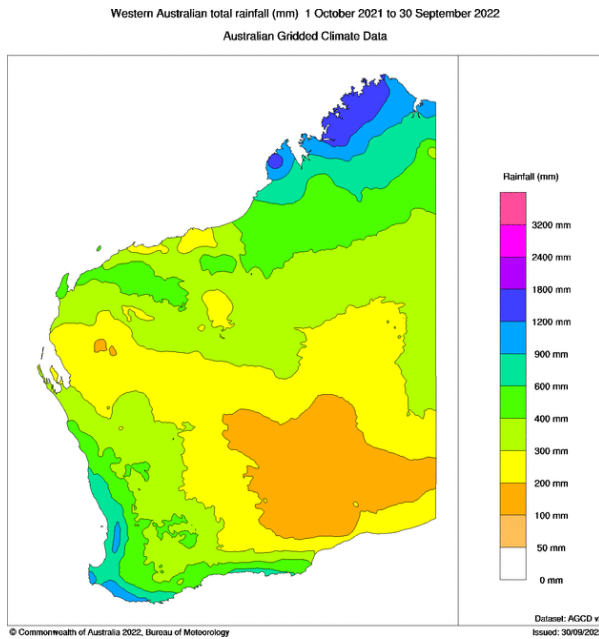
Western Australian total rainfall (mm) 1 October 2021 to 30 September 2022

Australian Gridded Climate Data

Rainfall (mm)

3200 mm

2400 mm

1800 mm

1200 mm

900 mm

600 mm

400 mm

300 mm

200 mm

100 mm

50 mm

0 mm

Dataset: AGCD v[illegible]

© Commonwealth of Australia 2022, Bureau of Meteorology

Issued: 30/09/202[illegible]